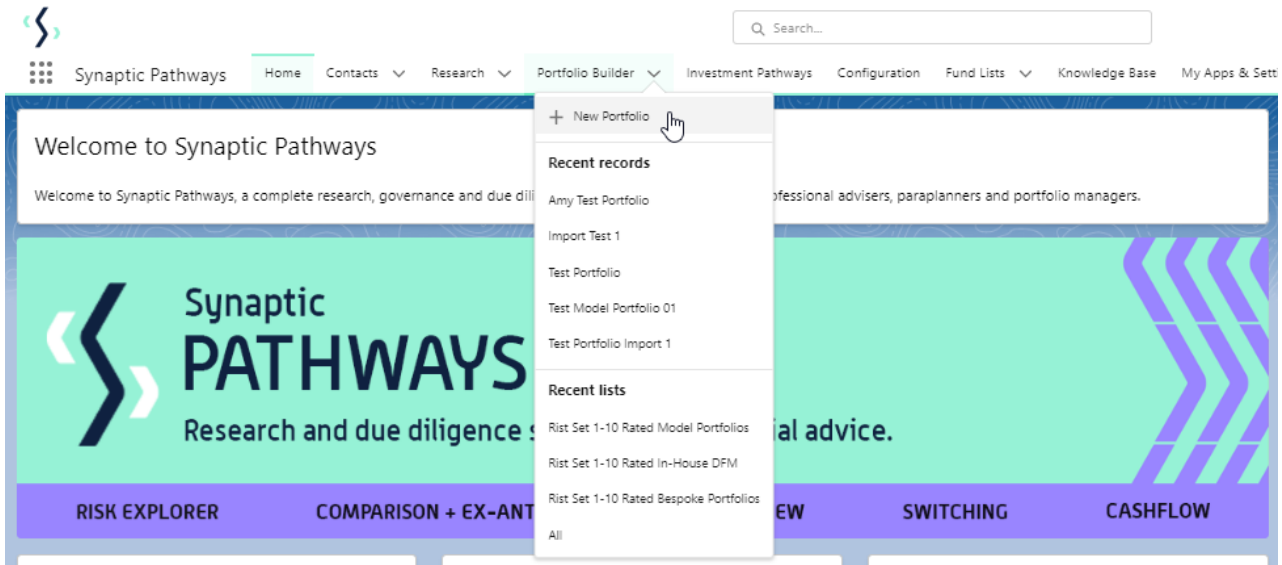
Search...

Synaptic Pathways Home Contacts Research Portfolio Builder Investment Pathways Configuration Fund Lists Knowledge Base My Apps & Setti

+ New Portfolio

Recent records

Amy Test Portfolio

Import Test 1

Test Portfolio

Test Model Portfolio 01

Test Portfolio Import 1

Recent lists

Rist Set 1-10 Rated Model Portfolios

Rist Set 1-10 Rated In-House DFM

Rist Set 1-10 Rated Bespoke Portfolios

All

Welcome to Synaptic Pathways

Welcome to Synaptic Pathways, a complete research, governance and due dili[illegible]ofessional advisers, paraplanners and portfolio managers.

Synaptic

PATHWAYS

Research and due diligence s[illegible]ial advice.

RISK EXPLORER COMPARISON + EX-ANT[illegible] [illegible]EW SWITCHING CASHFLOW